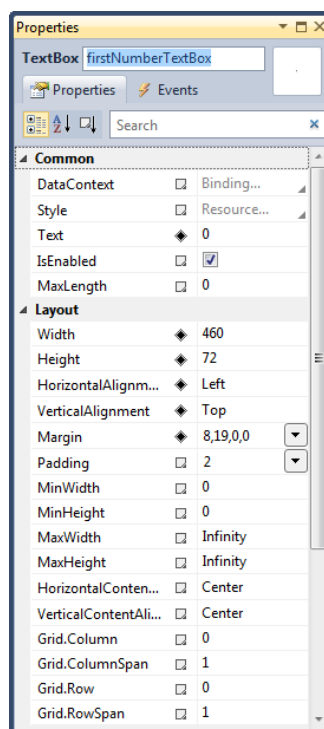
Properties

TextBox firstNumberTextBox

Properties Events

Search

Common

| | |
|---|---|
| DataContext | Binding... |
| Style | Resource... |
| Text | 0 |
| IsEnabled | |
| MaxLength | 0 |

Layout

| | |
|---|---|
| Width | 460 |
| Height | 72 |
| HorizontalAlignm... | Left |
| VerticalAlignment | Top |
| Margin | 8,19,0,0 |
| Padding | 2 |
| MinWidth | 0 |
| MinHeight | 0 |
| MaxWidth | Infinity |
| MaxHeight | Infinity |
| HorizontalConten... | Center |
| VerticalContentAli... | Center |
| Grid.Column | 0 |
| Grid.ColumnSpan | 1 |
| Grid.Row | 0 |
| Grid.RowSpan | 1 |